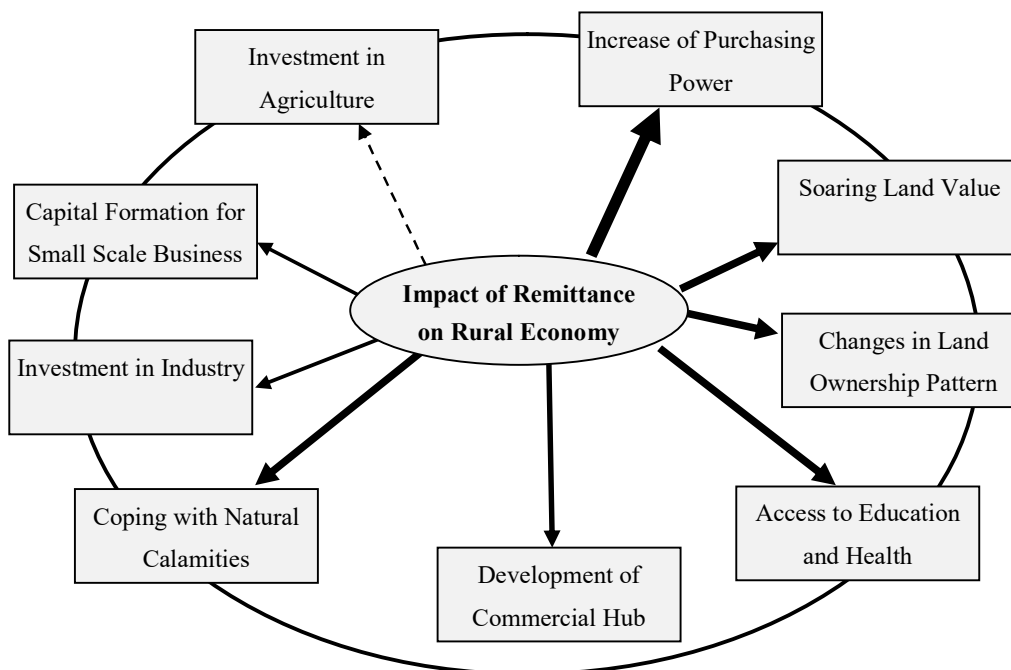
Impact of Remittance on Rural Economy

Investment in Agriculture

Increase of Purchasing Power

Soaring Land Value

Changes in Land Ownership Pattern

Access to Education and Health

Development of Commercial Hub

Coping with Natural Calamities

Investment in Industry

Capital Formation for Small Scale Business